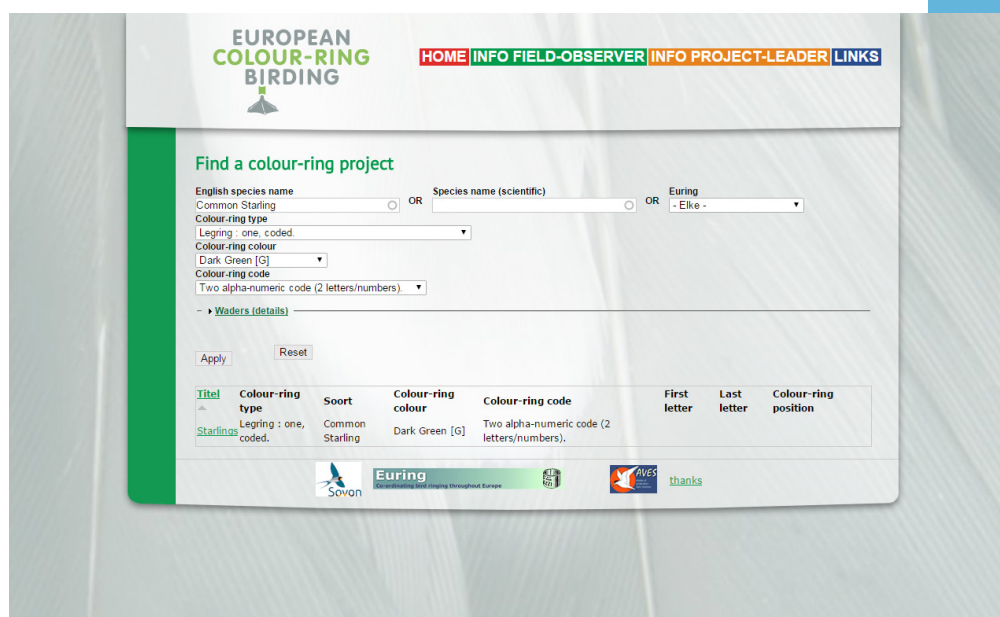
EUROPEAN
COLOUR-RING
BIRDING

HOME INFO FIELD-OBSERVER INFO PROJECT-LEADER LINKS

Find a colour-ring project

English species name
Common Starling
OR
Species name (scientific)
OR
Euring
- Elke -

Colour-ring type
Legring : one, coded.

Colour-ring colour
Dark Green [G]

Colour-ring code
Two alpha-numeric code (2 letters/numbers)

Waders (details)

Apply
Reset

| Titel | Colour-ring type | Soort | Colour-ring colour | Colour-ring code | First letter | Last letter | Colour-ring position |
|---|---|---|---|---|---|---|---|
| Starlings | Legring : one, coded. | Common Starling | Dark Green [G] | Two alpha-numeric code (2 letters/numbers). | | | |

Sovon
Euring
Co-ordinating bird ringing throughout Europe
AVES
thanks